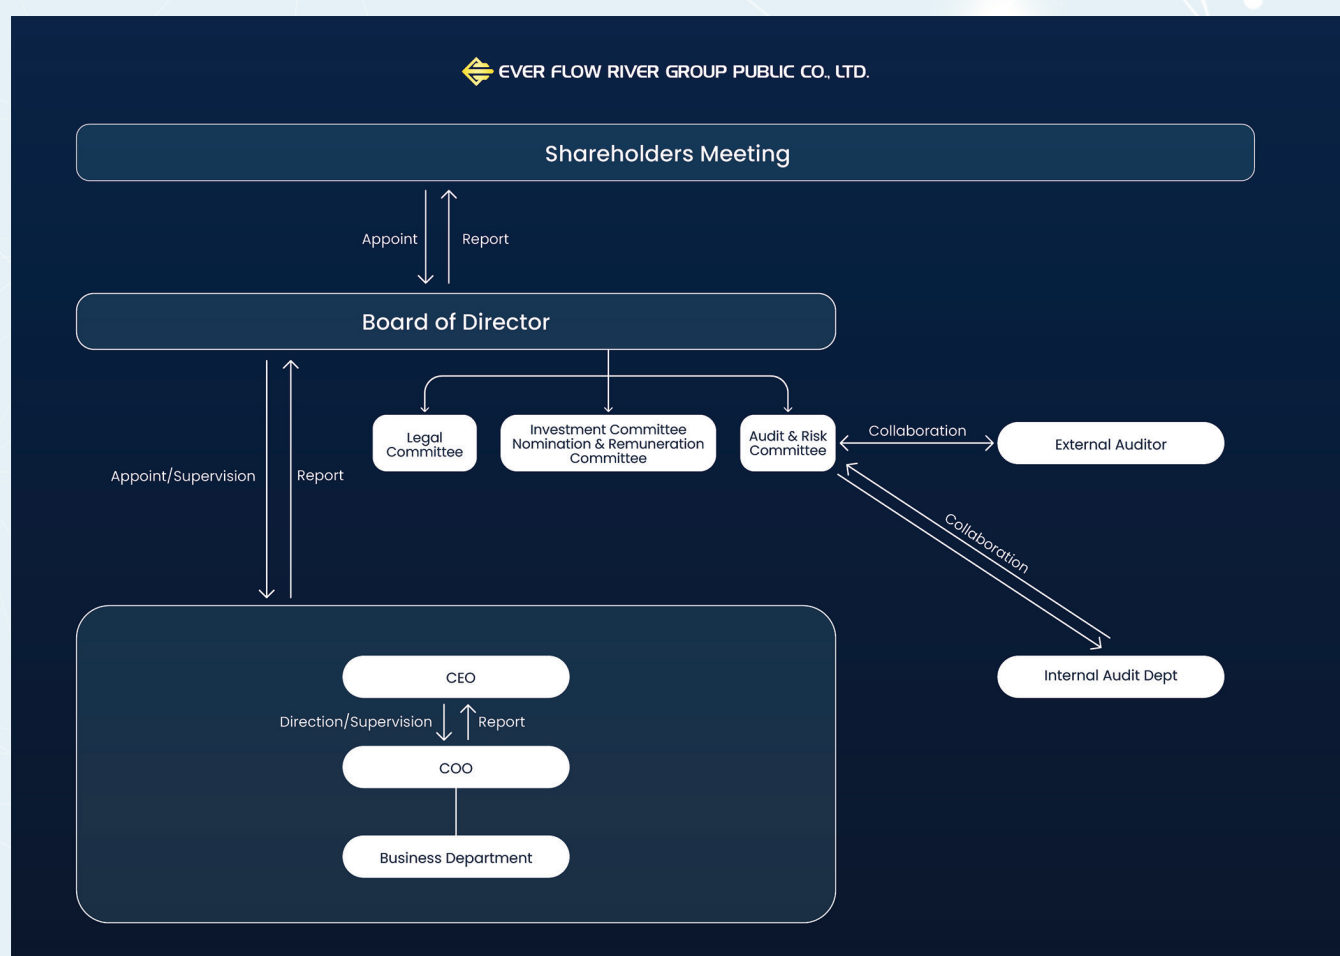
EVER FLOW RIVER GROUP PUBLIC CO., LTD.

Shareholders Meeting

Appoint

Report

Board of Director

Legal Committee

Investment Committee Nomination & Remuneration Committee

Audit & Risk Committee

Collaboration

External Auditor

Appoint/Supervision

Report

Collaboration

Internal Audit Dept

CEO

Direction/Supervision

Report

COO

Business Department